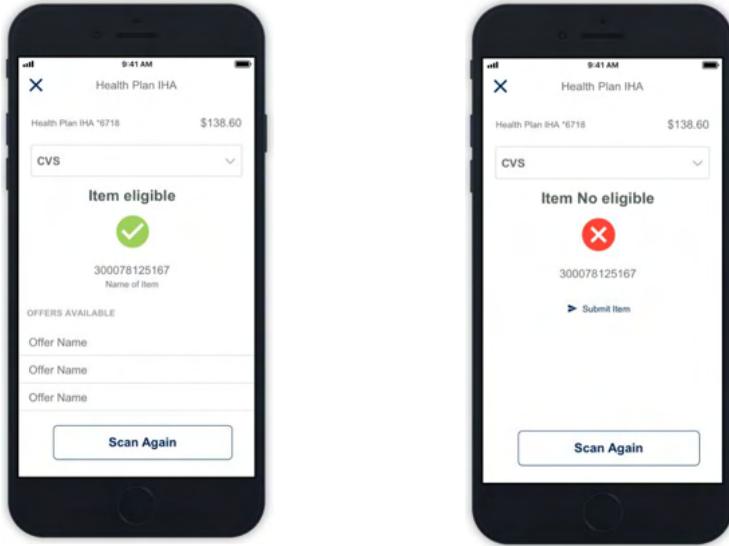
9:41 AM

Health Plan IHA

Health Plan IHA *6718 $138.60

CVS

Item eligible

300078125167
Name of Item

OFFERS AVAILABLE

Offer Name

Offer Name

Offer Name

Scan Again

9:41 AM

Health Plan IHA

Health Plan IHA *6718 $138.60

CVS

Item No eligible

300078125167

Submit Item

Scan Again